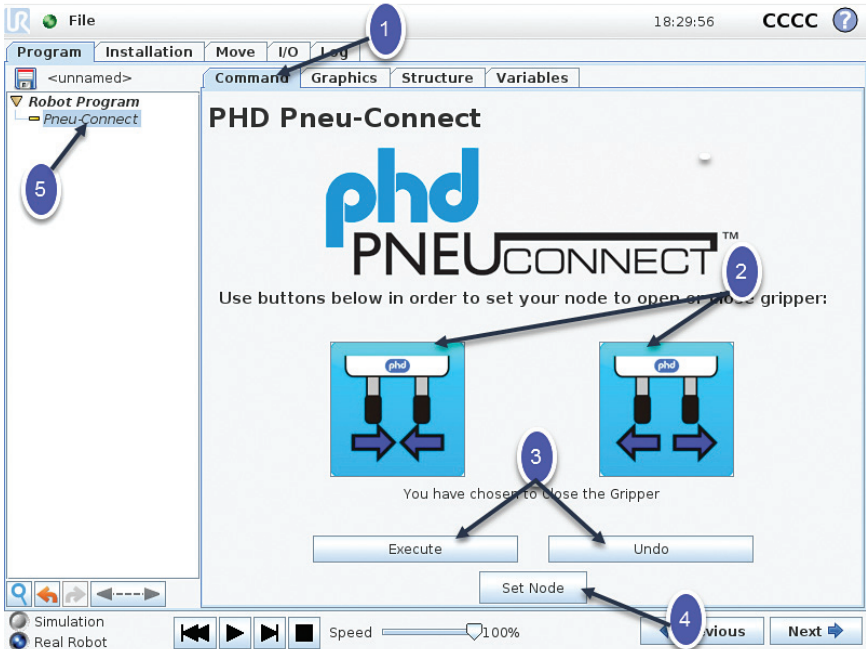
File 18:29:56 CCCC ?

Program Installation Move I/O Log

<unnamed>

Command Graphics Structure Variables

Robot Program
Pneu-Connect

1

5

PHD Pneu-Connect

phd PNEUCONNECT™

2

Use buttons below in order to set your node to open or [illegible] gripper:

phd

phd

3

You have chosen to Close the Gripper

Execute

Undo

Set Node

4

Simulation
Real Robot

Speed 100%

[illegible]vious

Next